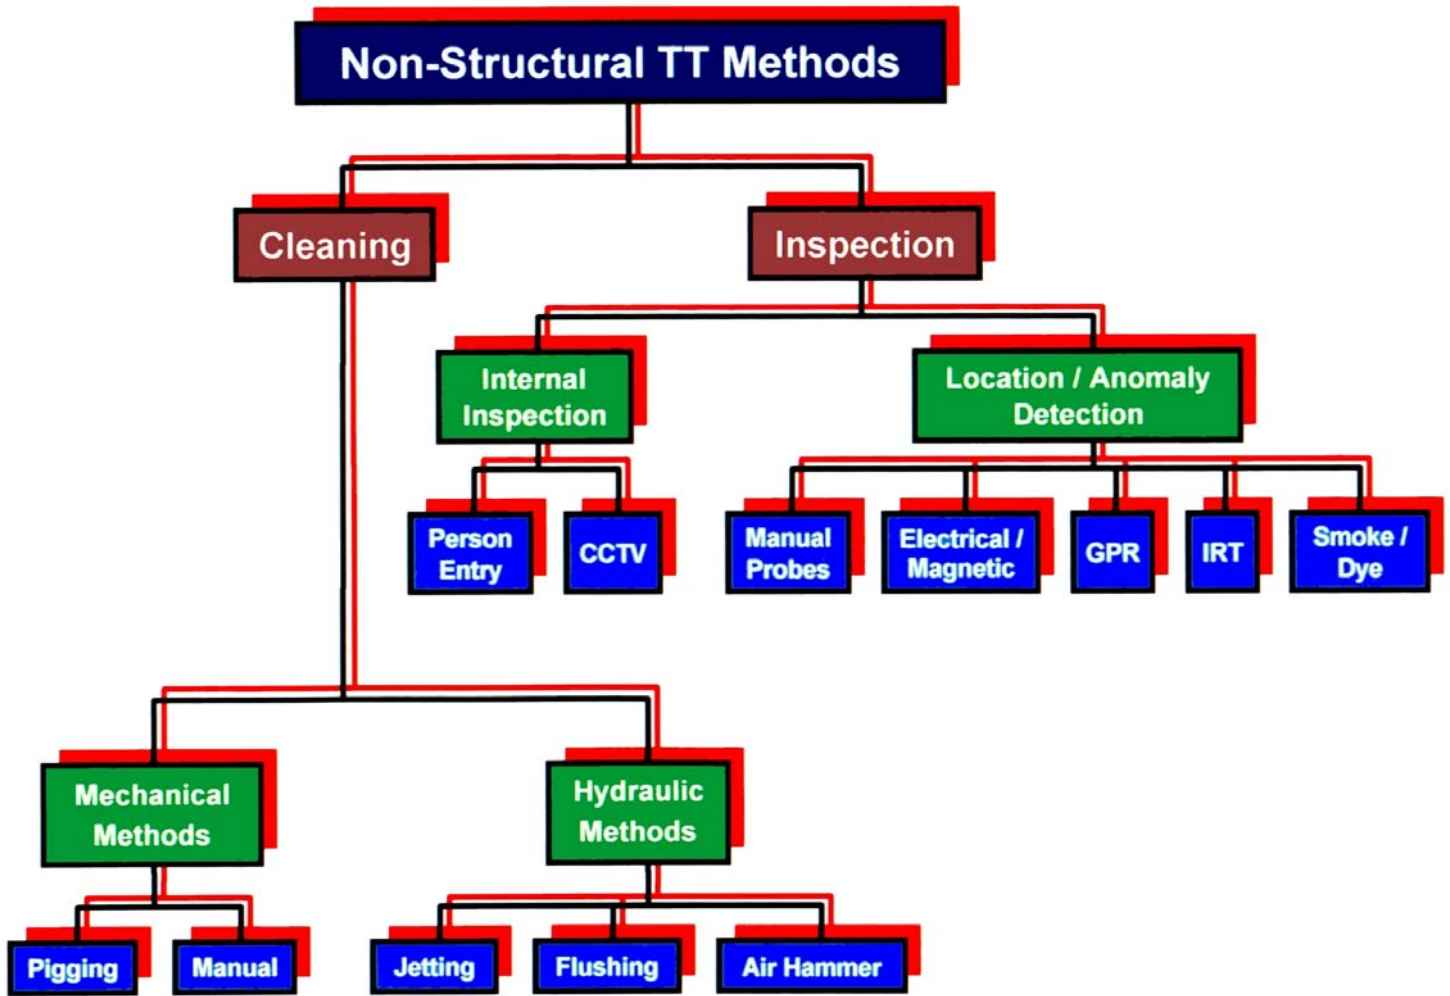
Non-Structural TT Methods

Cleaning

Inspection

Internal Inspection

Location / Anomaly Detection

Person Entry

CCTV

Manual Probes

Electrical / Magnetic

GPR

IRT

Smoke / Dye

Mechanical Methods

Hydraulic Methods

Pigging

Manual

Jetting

Flushing

Air Hammer